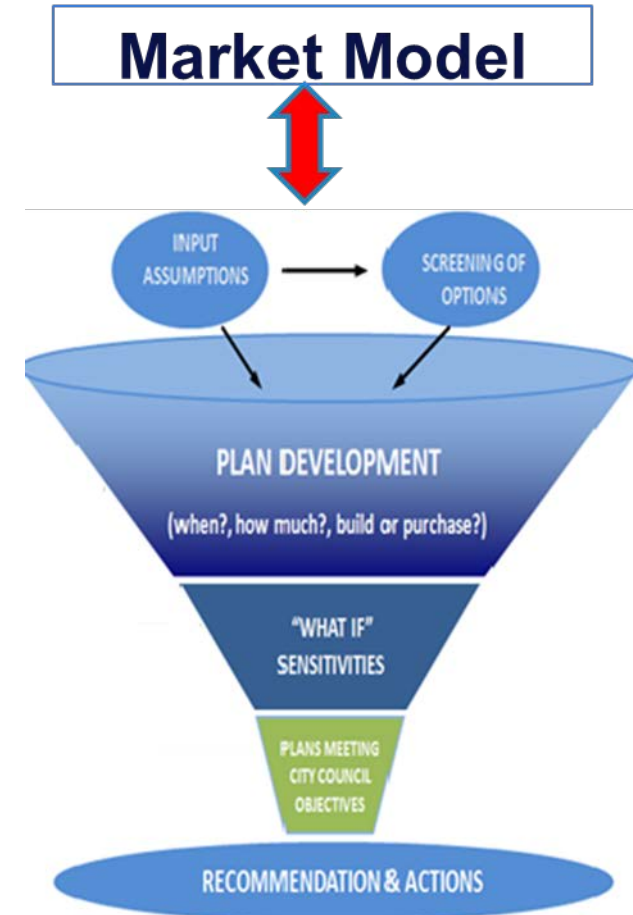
Market Model

INPUT ASSUMPTIONS

SCREENING OF OPTIONS

PLAN DEVELOPMENT

(when?, how much?, build or purchase?)

"WHAT IF" SENSITIVITIES

PLANS MEETING CITY COUNCIL OBJECTIVES

RECOMMENDATION & ACTIONS